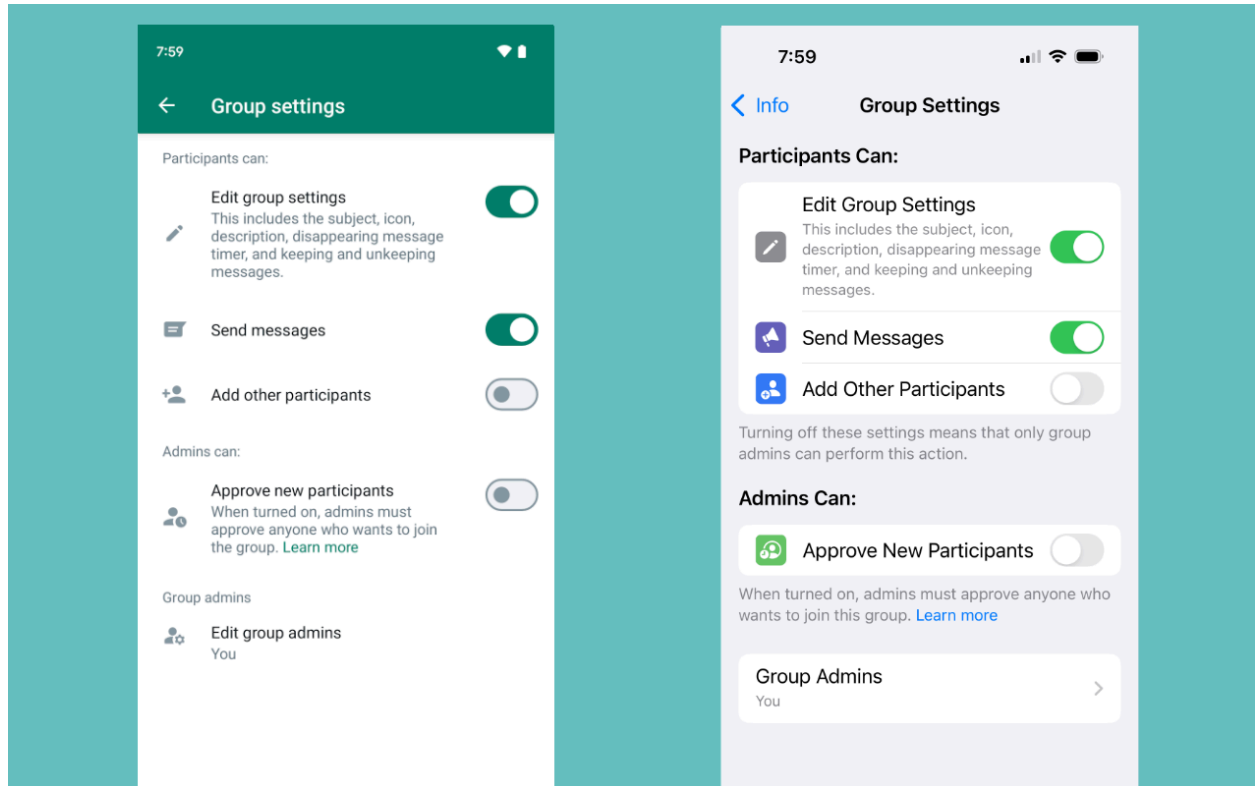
7:59

Group settings

Participants can:

Edit group settings
This includes the subject, icon, description, disappearing message timer, and keeping and unkeeping messages.

Send messages

Add other participants

Admins can:

Approve new participants
When turned on, admins must approve anyone who wants to join the group. Learn more

Group admins

Edit group admins
You

7:59

Info

Group Settings

Participants Can:

Edit Group Settings
This includes the subject, icon, description, disappearing message timer, and keeping and unkeeping messages.

Send Messages

Add Other Participants

Turning off these settings means that only group admins can perform this action.

Admins Can:

Approve New Participants

When turned on, admins must approve anyone who wants to join this group. Learn more

Group Admins
You